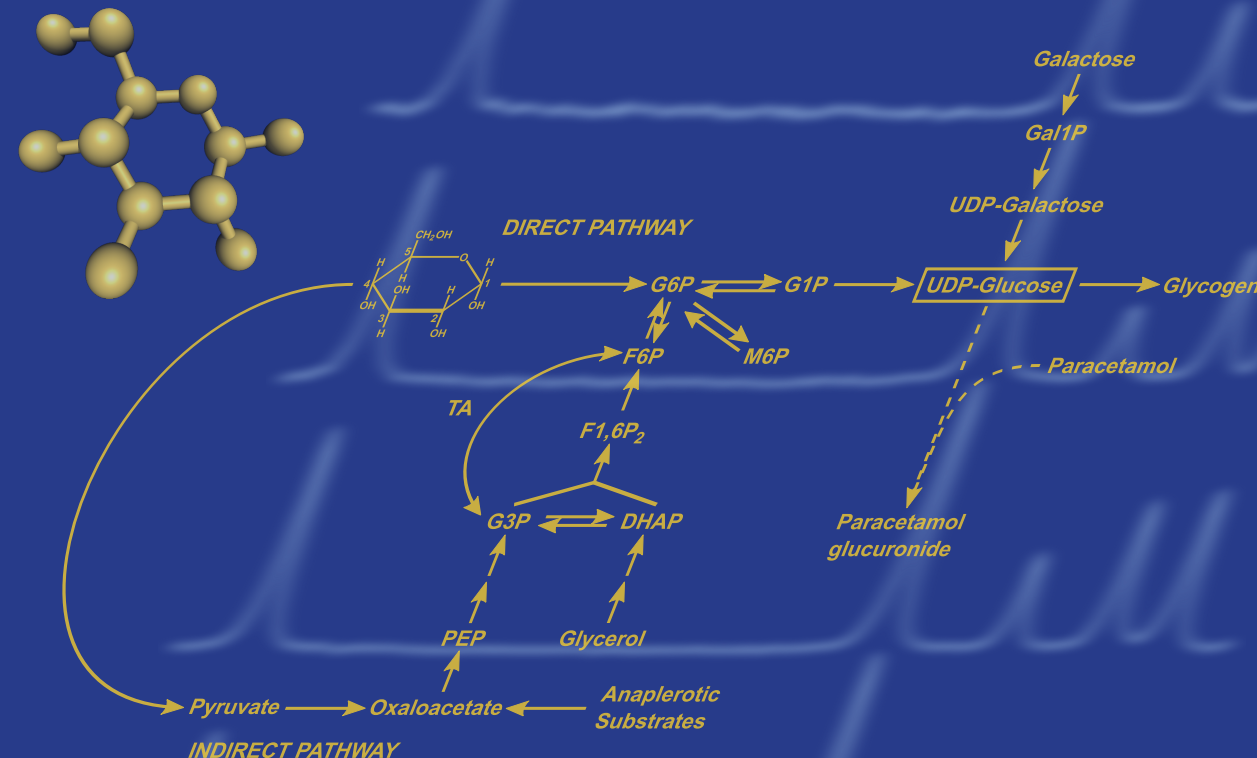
Galactose
Gal1P
UDP-Galactose
DIRECT PATHWAY
$CH_2OH$
5
O
H
4
H
1
OH
H
OH
H
OH
3
2
H
OH
G6P
G1P
UDP-Glucose
Glycogen
M6P
F6P
Paracetamol
TA
$F1,6P_2$
G3P
DHAP
Paracetamol glucuronide
PEP
Glycerol
Pyruvate
Oxaloacetate
Anaplerotic Substrates
INDIRECT PATHWAY